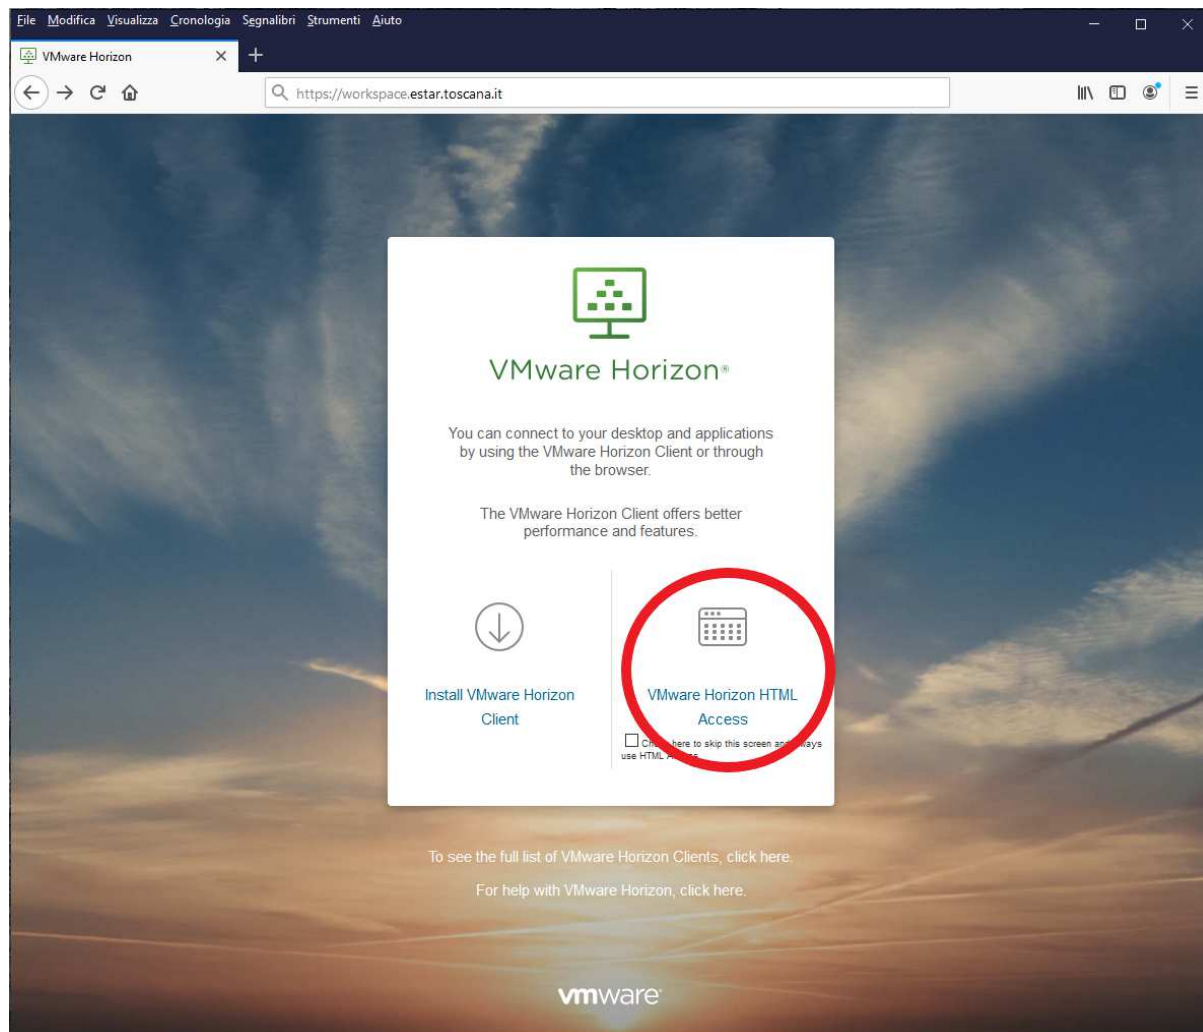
File Modifica Visualizza Cronologia Segnalibri Strumenti Aiuto

VMware Horizon

https://workspace.estar.toscana.it

VMware Horizon®

You can connect to your desktop and applications by using the VMware Horizon Client or through the browser.

The VMware Horizon Client offers better performance and features.

Install VMware Horizon Client

VMware Horizon HTML Access

Ch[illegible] here to skip this screen an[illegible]ways use HTML A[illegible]

To see the full list of VMware Horizon Clients, click here.

For help with VMware Horizon, click here.

vmware